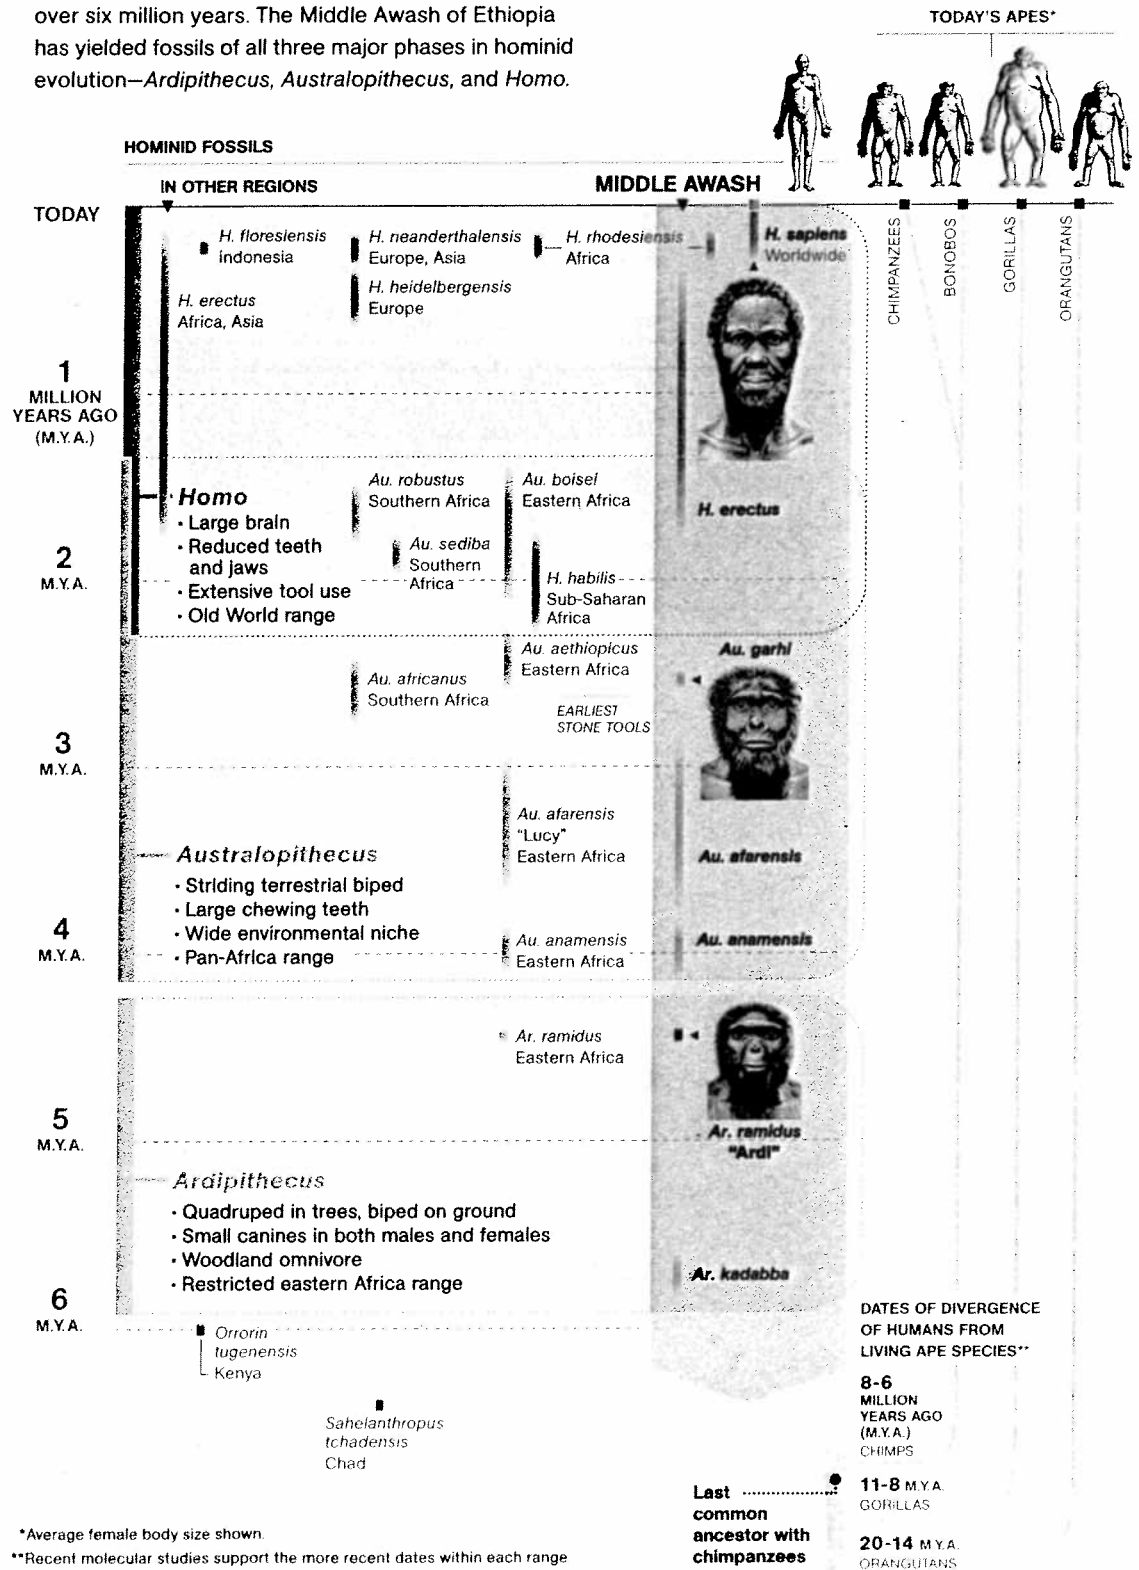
over six million years. The Middle Awash of Ethiopia has yielded fossils of all three major phases in hominid evolution—*Ardipithecus*, *Australopithecus*, and *Homo*.

TODAY'S APES*

HOMINID FOSSILS

IN OTHER REGIONS

MIDDLE AWASH

TODAY

CHIMPANZEES

BONOBOS

GORILLAS

ORANGUTANS

H. floresiensis
Indonesia

H. neanderthalensis
Europe, Asia

H. rhodesiensis
Africa

H. sapiens
Worldwide

H. heidelbergensis
Europe

H. erectus
Africa, Asia

1
MILLION
YEARS AGO
(M.Y.A.)

Au. robustus
Southern Africa

Au. boisei
Eastern Africa

Homo
• Large brain
• Reduced teeth and jaws
• Extensive tool use
• Old World range

H. erectus

Au. sediba
Southern Africa

2
M.Y.A.

H. habilis
Sub-Saharan Africa

Au. aethiopicus
Eastern Africa

Au. garhi

Au. africanus
Southern Africa

EARLIEST
STONE TOOLS

3
M.Y.A.

Au. afarensis
"Lucy"
Eastern Africa

Australopithecus
• Striding terrestrial biped
• Large chewing teeth
• Wide environmental niche
• Pan-Africa range

Au. afarensis

4
M.Y.A.

Au. anamensis
Eastern Africa

Au. anamensis

Ar. ramidus
Eastern Africa

5
M.Y.A.

Ar. ramidus
"Ardi"

Ardipithecus
• Quadruped in trees, biped on ground
• Small canines in both males and females
• Woodland omnivore
• Restricted eastern Africa range

Ar. kadabba

6
M.Y.A.

Orrorin tugenensis
Kenya

Sahelanthropus tchadensis
Chad

DATES OF DIVERGENCE OF HUMANS FROM LIVING APE SPECIES**

8-6
MILLION
YEARS AGO
(M.Y.A.)
CHIMPS

11-8 M.Y.A.
GORILLAS

20-14 M.Y.A.
ORANGUTANS

Last common ancestor with chimpanzees

*Average female body size shown.
**Recent molecular studies support the more recent dates within each range